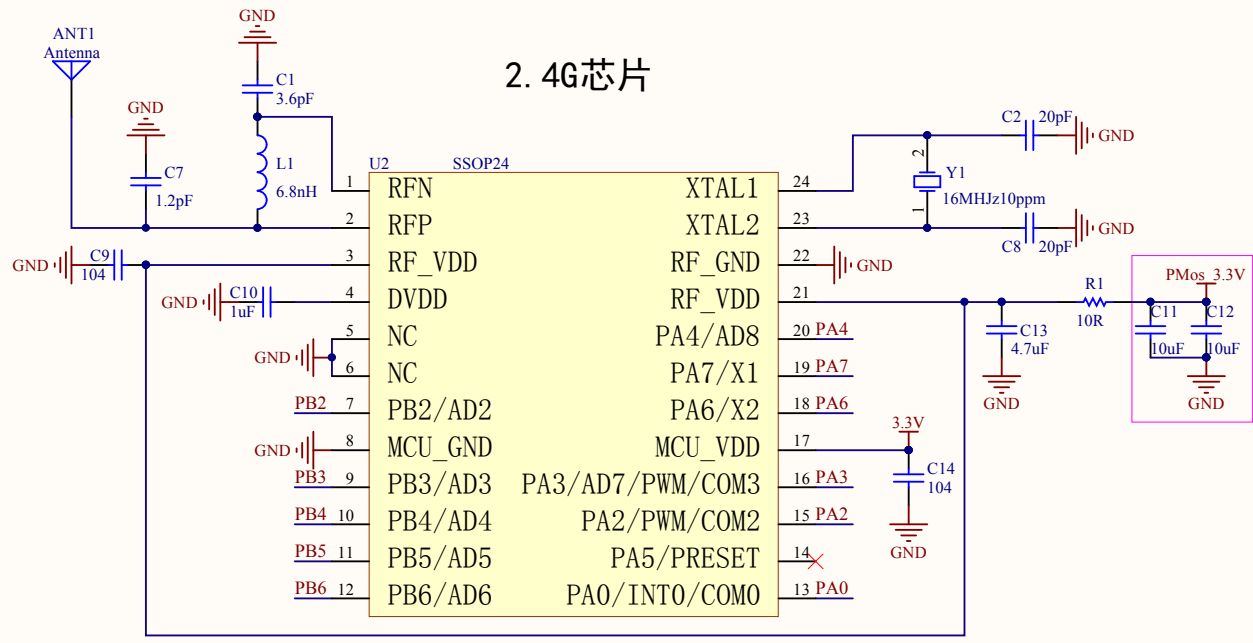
2.4G芯片

ANT1
Antenna

GND
C1
3.6pF

GND
C7
1.2pF

L1
6.8nH

U2 SSOP24

| Pin | Name | Name | Pin |
|---|---|---|---|
| 1 | RFN | XTAL1 | 24 |
| 2 | RFP | XTAL2 | 23 |
| 3 | RF_VDD | RF_GND | 22 |
| 4 | DVDD | RF_VDD | 21 |
| 5 | NC | PA4/AD8 | 20 |
| 6 | NC | PA7/X1 | 19 |
| 7 | PB2/AD2 | PA6/X2 | 18 |
| 8 | MCU_GND | MCU_VDD | 17 |
| 9 | PB3/AD3 | PA3/AD7/PWM/COM3 | 16 |
| 10 | PB4/AD4 | PA2/PWM/COM2 | 15 |
| 11 | PB5/AD5 | PA5/PRESET | 14 |
| 12 | PB6/AD6 | PA0/INT0/COM0 | 13 |

GND C9 104
GND C10 1uF
GND
GND
PB2
PB3
PB4
PB5
PB6

PA4
PA7
PA6
PA3
PA2
PA0
GND

C2 20pF GND
2
Y1
16MHJz10ppm
1
C8 20pF GND

R1
10R
C13
4.7uF
GND

PMos_3.3V
C11
10uF
C12
10uF
GND

3.3V
C14
104
GND